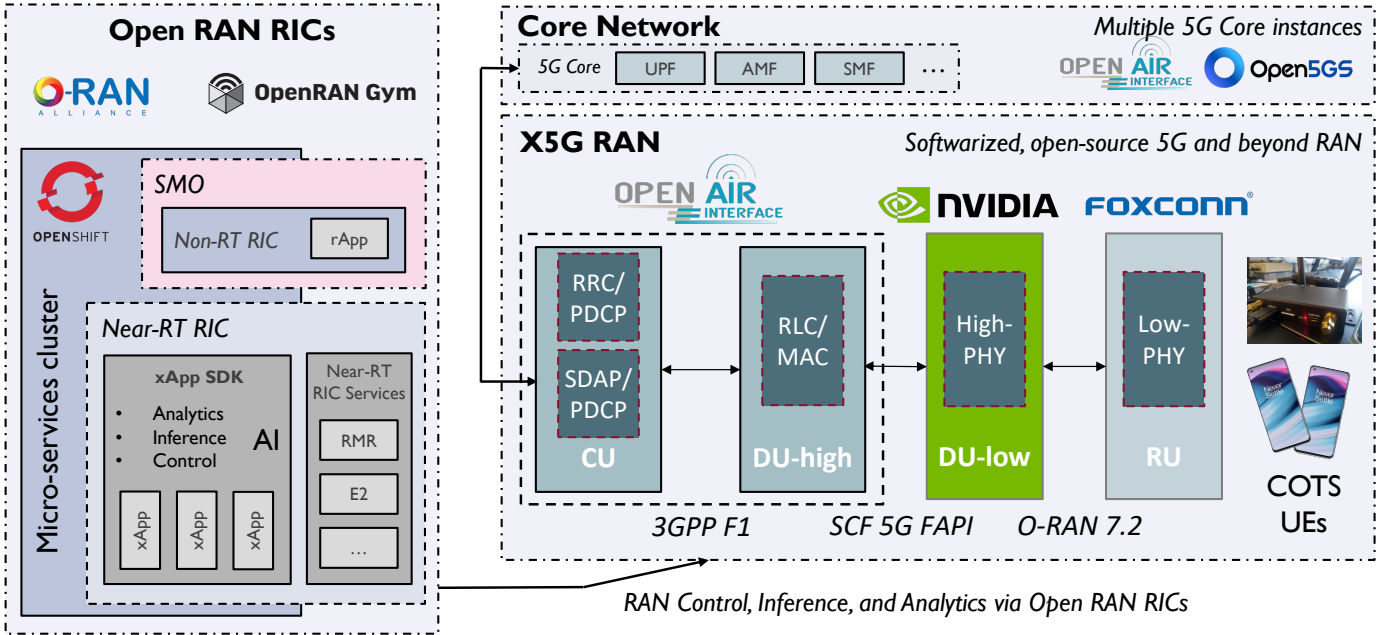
Open RAN RICs

O-RAN ALLIANCE

OpenRAN Gym

OPENSHIFT

Micro-services cluster

SMO

Non-RT RIC

rApp

Near-RT RIC

xApp SDK

• Analytics
• Inference
• Control

AI

xApp

xApp

xApp

Near-RT RIC Services

RMR

E2

...

Core Network

Multiple 5G Core instances

5G Core

UPF

AMF

SMF

...

OPEN AIR INTERFACE

Open5GS

X5G RAN

Softwarized, open-source 5G and beyond RAN

OPEN AIR INTERFACE

NVIDIA

FOXCONN

RRC/ PDCP

SDAP/ PDCP

CU

RLC/ MAC

DU-high

High-PHY

DU-low

Low-PHY

RU

COTS UEs

3GPP F1

SCF 5G FAPI

O-RAN 7.2

RAN Control, Inference, and Analytics via Open RAN RICs